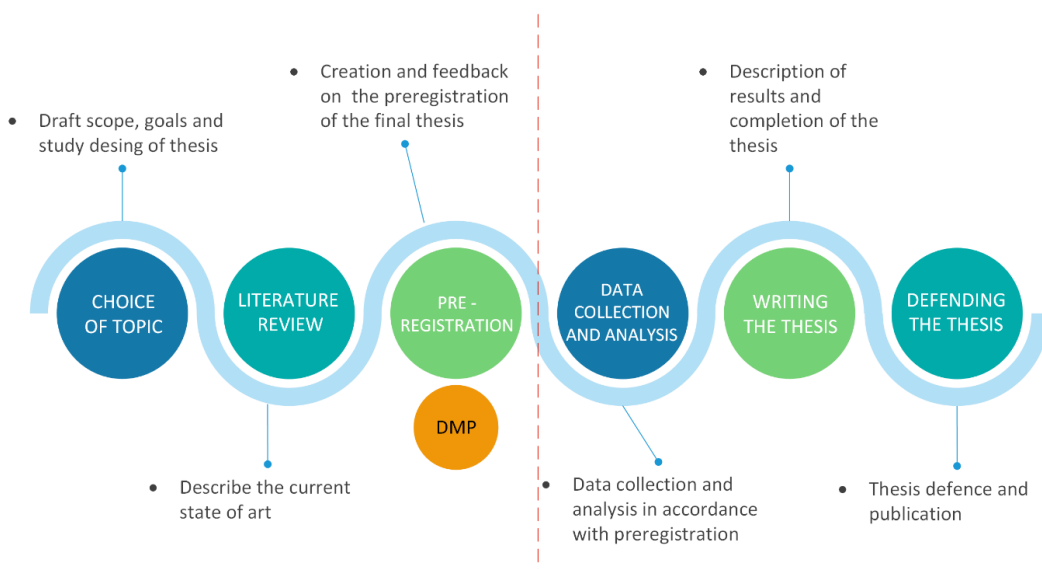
• Draft scope, goals and study desing of thesis

• Creation and feedback on the preregistration of the final thesis

• Description of results and completion of the thesis

CHOICE OF TOPIC

LITERATURE REVIEW

PRE - REGISTRATION

DMP

DATA COLLECTION AND ANALYSIS

WRITING THE THESIS

DEFENDING THE THESIS

• Describe the current state of art

• Data collection and analysis in accordance with preregistration

• Thesis defence and publication